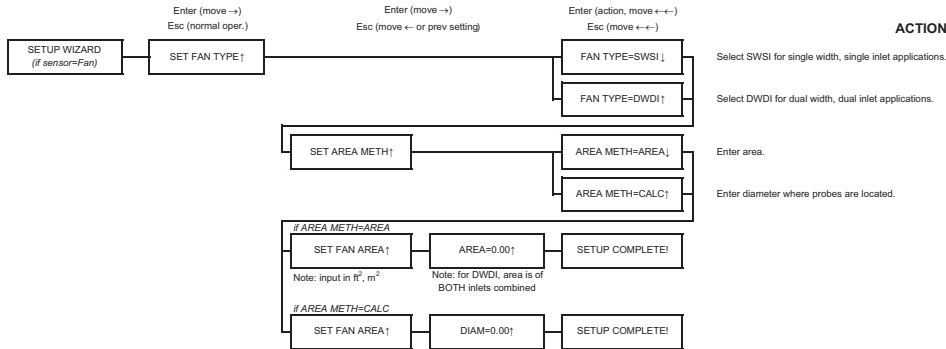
Enter (move →)
Esc (normal oper.)

Enter (move →)
Esc (move ← or prev setting)

Enter (action, move ←←)
Esc (move ←←)

ACTION

SETUP WIZARD
(if sensor=Fan)

SET FAN TYPE↑

FAN TYPE=SWSI↓

Select SWSI for single width, single inlet applications.

FAN TYPE=DWDI↑

Select DWDI for dual width, dual inlet applications.

SET AREA METH↑

AREA METH=AREA↓

Enter area.

AREA METH=CALC↑

Enter diameter where probes are located.

if AREA METH=AREA

SET FAN AREA↑

AREA=0.00↑

SETUP COMPLETE!

Note: input in ft$^2$, m$^2$

Note: for DWDI, area is of BOTH inlets combined

if AREA METH=CALC

SET FAN AREA↑

DIAM=0.00↑

SETUP COMPLETE!